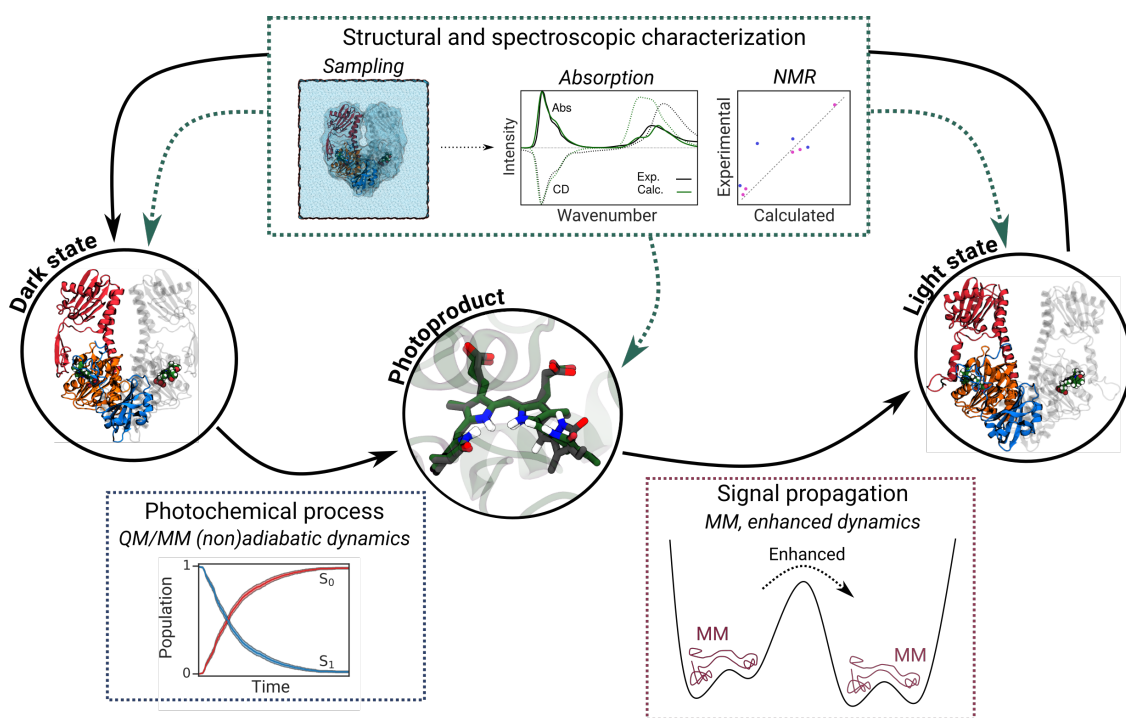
Structural and spectroscopic characterization

Sampling

Absorption

Abs

Intensity

CD

Exp.
Calc.

Wavenumber

NMR

Experimental

Calculated

Dark state

Photoproduct

Light state

Photochemical process
QM/MM (non)adiabatic dynamics

1

Population

0

$S_0$

$S_1$

Time

Signal propagation
MM, enhanced dynamics

Enhanced

MM

MM